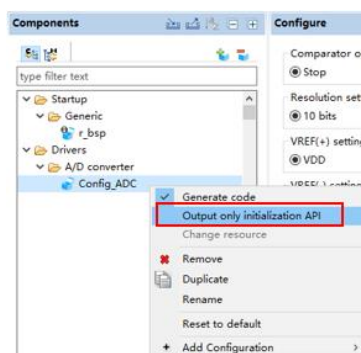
Components

type filter text

Startup
Generic
r_bsp
Drivers
A/D converter
Config_ADC

Generate code
Output only initialization API
Change resource
Remove
Duplicate
Rename
Reset to default
Add Configuration

Configure

Comparator o
Stop

Resolution set
10 bits

VREF(+) settin
VDD

VREF(-) setting